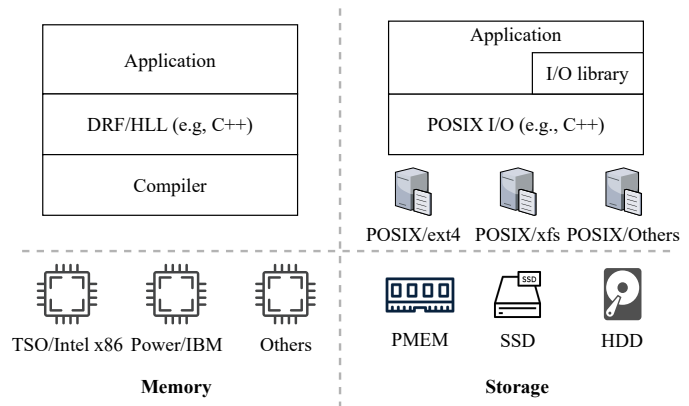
Application

DRF/HLL (e.g, C++)

Compiler

Application

I/O library

POSIX I/O (e.g., C++)

POSIX/ext4 POSIX/xfs POSIX/Others

TSO/Intel x86 Power/IBM Others

SSD

PMEM SSD HDD

**Memory**

**Storage**